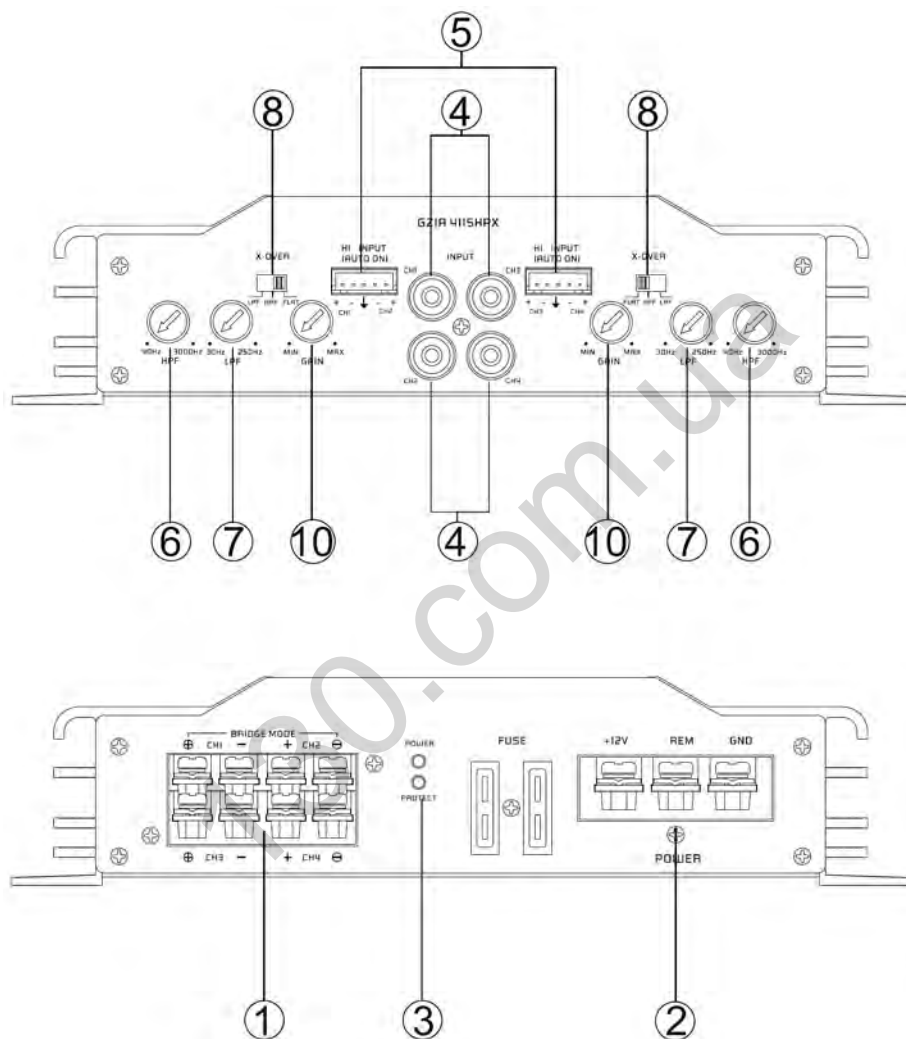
5
8
4
8
GZIA 4115HPX
X-OVER
HI INPUT (AUTO ON)
INPUT
HI INPUT (AUTO ON)
X-OVER
CH1
CH2
LPF BPF FLAT
+ - ↓ - +
CH1 CH2
CH3 CH4
FLAT BPF LPF
40Hz 3000Hz HPF
30Hz 250Hz LPF
MIN MAX GAIN
CH3
CH4
MIN MAX GAIN
30Hz 250Hz LPF
40Hz 3000Hz HPF
6
7
10
4
10
7
6
BRIDGE MODE
⊕ CH1 − + CH2 ⊖
POWER
PROTECT
FUSE
+12V
REM
GND
⊕ CH3 − + CH4 ⊖
POWER
1
3
2
kre0.com.ua